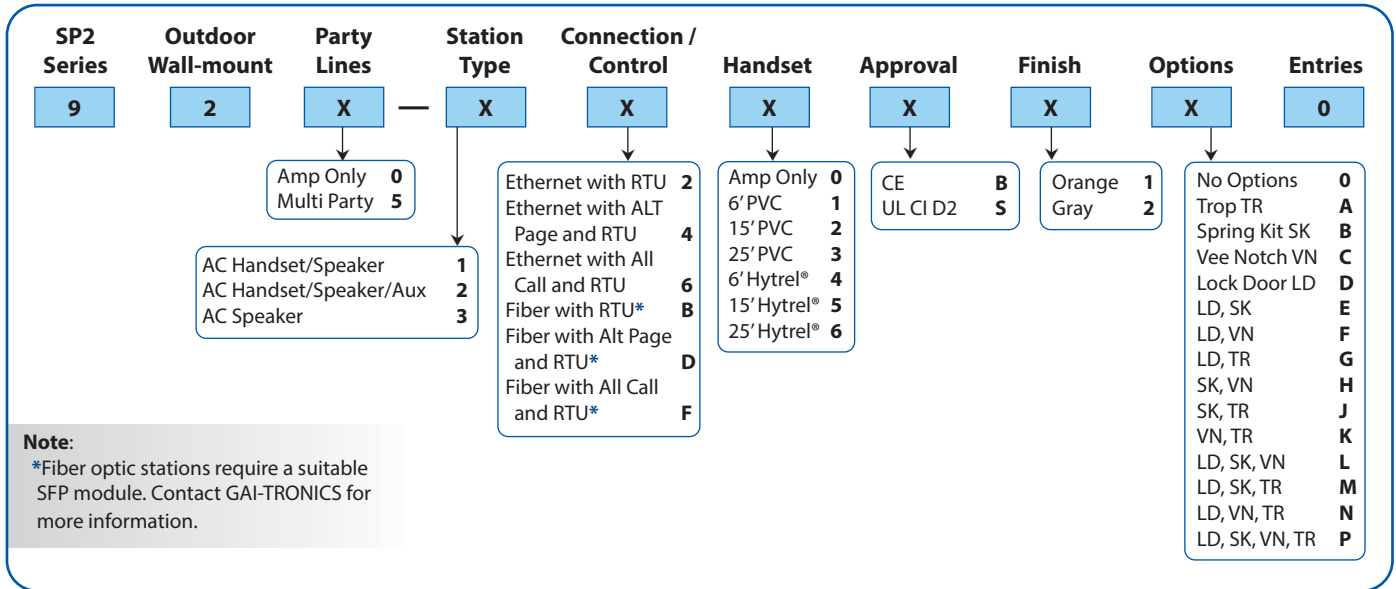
**SP2 Series** | **Outdoor Wall-mount** | **Party Lines** | **Station Type** | **Connection / Control** | **Handset** | **Approval** | **Finish** | **Options** | **Entries**

9 2 X — X X X X X X 0

Amp Only 0
Multi Party 5

AC Handset/Speaker 1
AC Handset/Speaker/Aux 2
AC Speaker 3

Ethernet with RTU 2
Ethernet with ALT Page and RTU 4
Ethernet with All Call and RTU 6
Fiber with RTU* B
Fiber with Alt Page and RTU* D
Fiber with All Call and RTU* F

Amp Only 0
6' PVC 1
15' PVC 2
25' PVC 3
6' Hytrel® 4
15' Hytrel® 5
25' Hytrel® 6

CE B
UL CI D2 S

Orange 1
Gray 2

No Options 0
Trop TR A
Spring Kit SK B
Vee Notch VN C
Lock Door LD D
LD, SK E
LD, VN F
LD, TR G
SK, VN H
SK, TR J
VN, TR K
LD, SK, VN L
LD, SK, TR M
LD, VN, TR N
LD, SK, VN, TR P

**Note**:
*Fiber optic stations require a suitable SFP module. Contact GAI-TRONICS for more information.